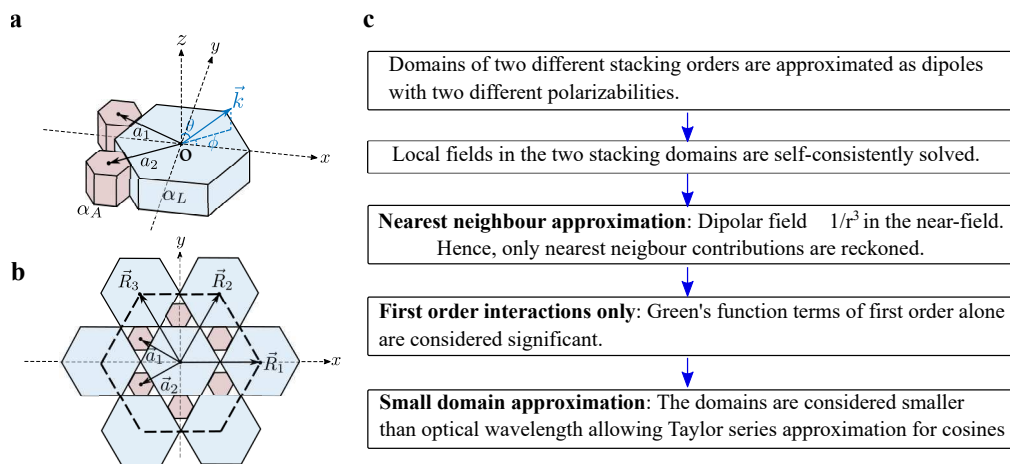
a

$z$ $y$ $\vec{k}$ $\theta$ $a_1$ $\phi$ O $x$ $a_2$ $\alpha_L$ $\alpha_A$

b

$y$ $\vec{R}_3$ $\vec{R}_2$ $\vec{a}_1$ $\vec{R}_1$ $x$ $\vec{a}_2$

c

Domains of two different stacking orders are approximated as dipoles with two different polarizabilities.

Local fields in the two stacking domains are self-consistently solved.

**Nearest neighbour approximation**: Dipolar field $1/r^3$ in the near-field. Hence, only nearest neigbour contributions are reckoned.

**First order interactions only**: Green's function terms of first order alone are considered significant.

**Small domain approximation**: The domains are considered smaller than optical wavelength allowing Taylor series approximation for cosines